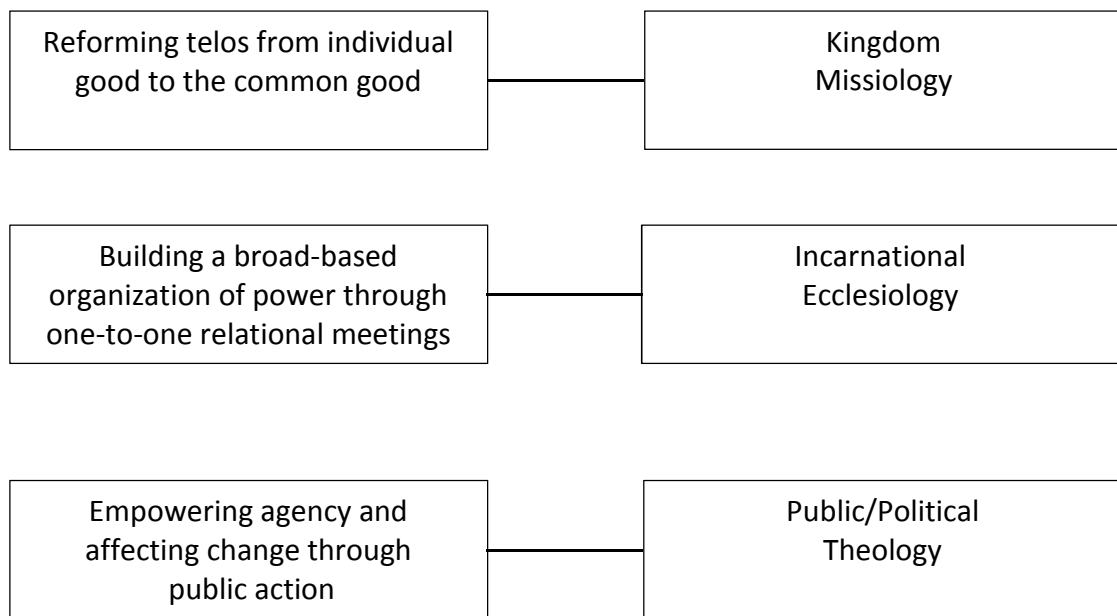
Reforming telos from individual good to the common good

Kingdom Missiology

Building a broad-based organization of power through one-to-one relational meetings

Incarnational Ecclesiology

Empowering agency and affecting change through public action

Public/Political Theology